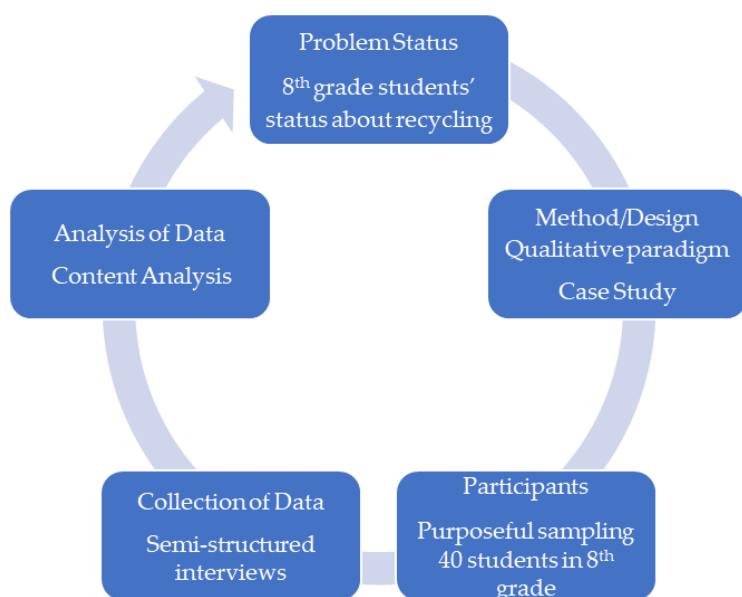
Problem Status

8$^{th}$ grade students' status about recycling

Method/Design
Qualitative paradigm

Case Study

Participants

Purposeful sampling 40 students in 8$^{th}$ grade

Collection of Data

Semi-structured interviews

Analysis of Data

Content Analysis